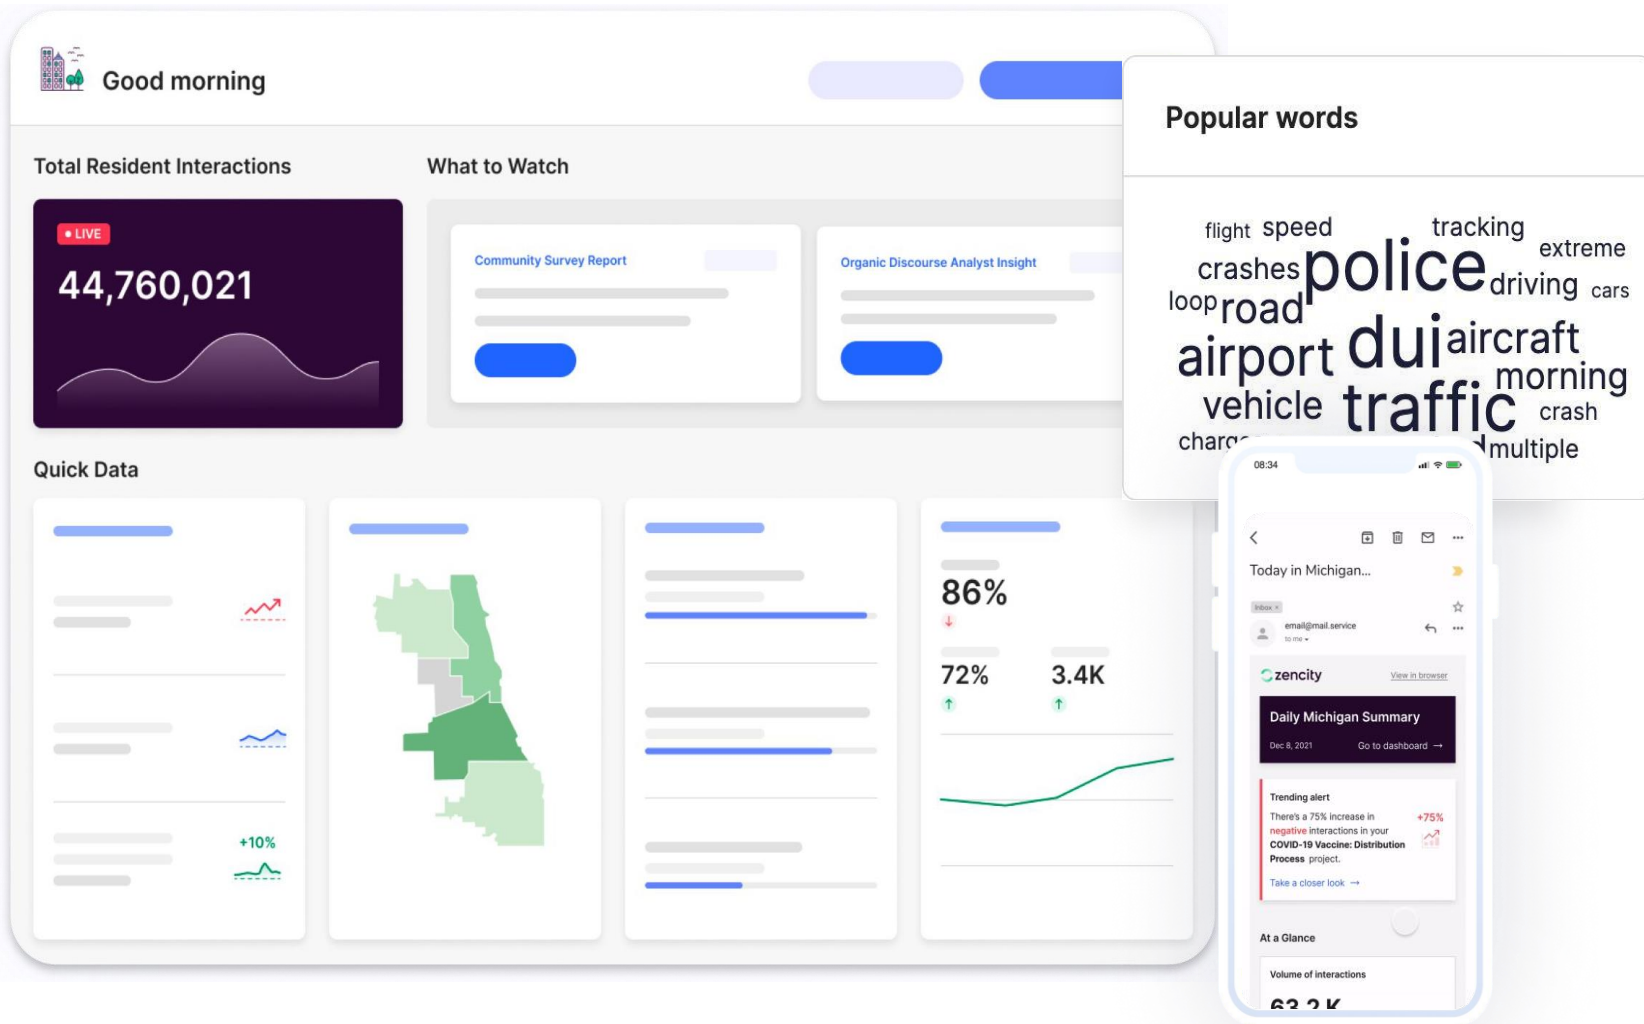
Good morning

Total Resident Interactions

LIVE

44,760,021

What to Watch

Community Survey Report

Organic Discourse Analyst Insight

Quick Data

+10%

86%

72%

3.4K

Popular words

flight speed tracking extreme crashes police driving cars loop road airport dui aircraft morning vehicle traffic crash charg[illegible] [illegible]multiple

08:34

Today in Michigan...

Inbox ×

email@mail.service

to me

zencity

View in browser

Daily Michigan Summary

Dec 8, 2021

Go to dashboard →

Trending alert

There's a 75% increase in negative interactions in your COVID-19 Vaccine: Distribution Process project.

+75%

Take a closer look →

At a Glance

Volume of interactions

63.2K